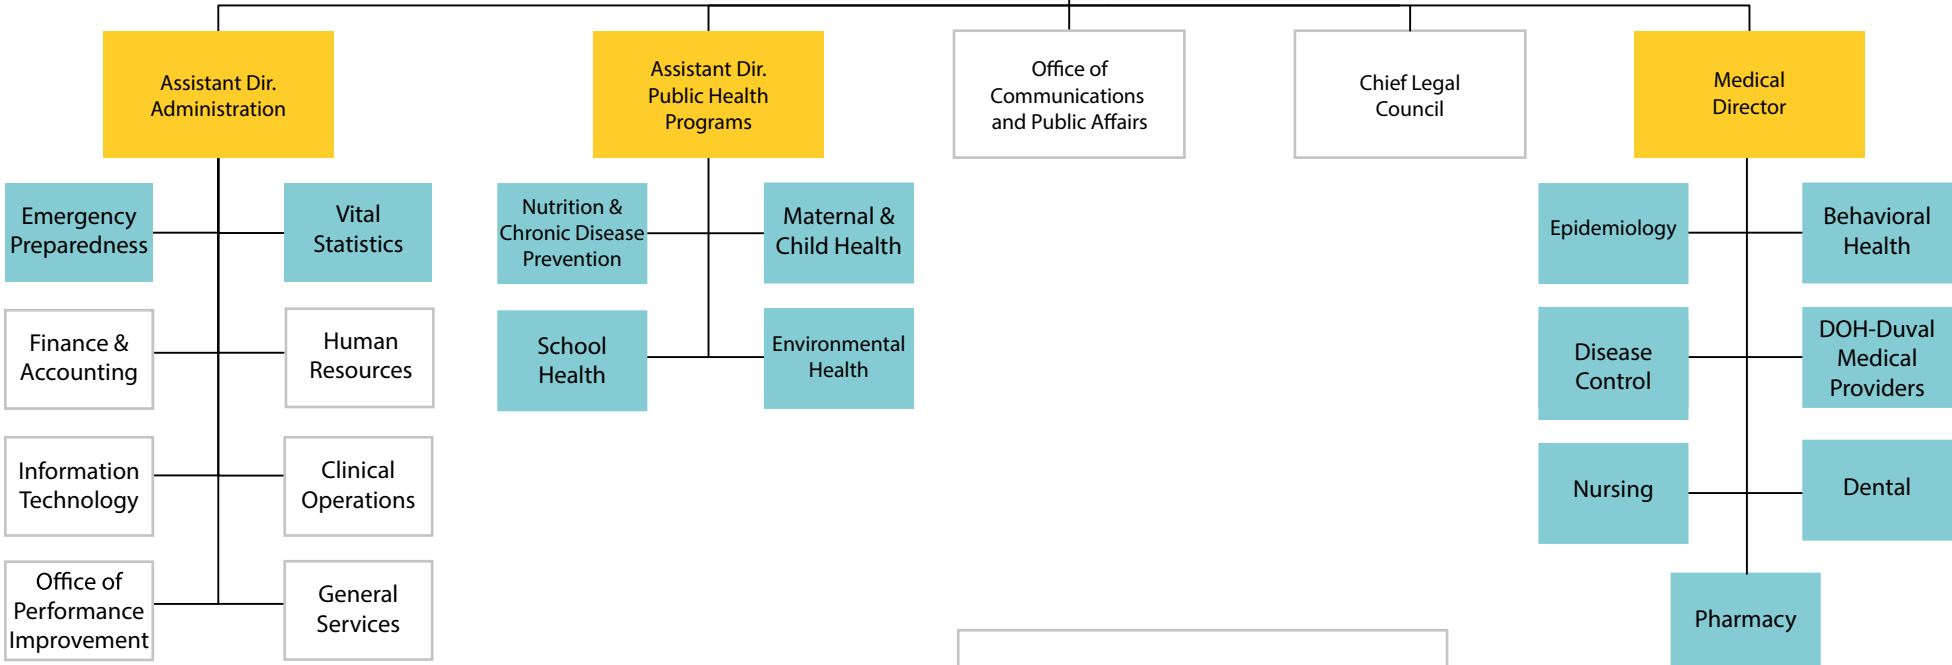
Assistant Dir.
Administration

Assistant Dir.
Public Health
Programs

Office of
Communications
and Public Affairs

Chief Legal
Council

Medical
Director

Emergency
Preparedness

Vital
Statistics

Finance &
Accounting

Human
Resources

Information
Technology

Clinical
Operations

Office of
Performance
Improvement

General
Services

Nutrition &
Chronic Disease
Prevention

Maternal &
Child Health

School
Health

Environmental
Health

Epidemiology

Behavioral
Health

Disease
Control

DOH-Duval
Medical
Providers

Nursing

Dental

Pharmacy